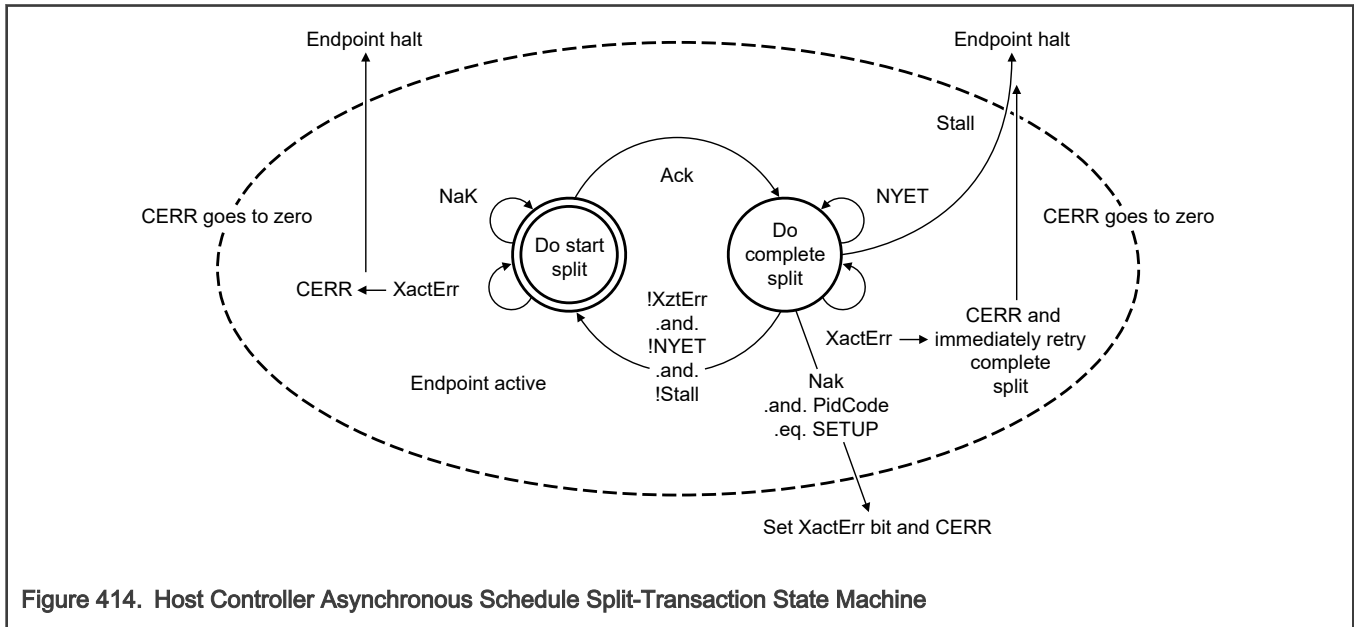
Endpoint halt

Endpoint halt

Stall

Ack

NaK

NYET

CERR goes to zero

CERR goes to zero

Do start split

Do complete split

CERR ← XactErr

!XztErr .and. !NYET .and. !Stall

XactErr → CERR and immediately retry complete split

Endpoint active

Nak .and. PidCode .eq. SETUP

Set XactErr bit and CERR

Figure 414. Host Controller Asynchronous Schedule Split-Transaction State Machine